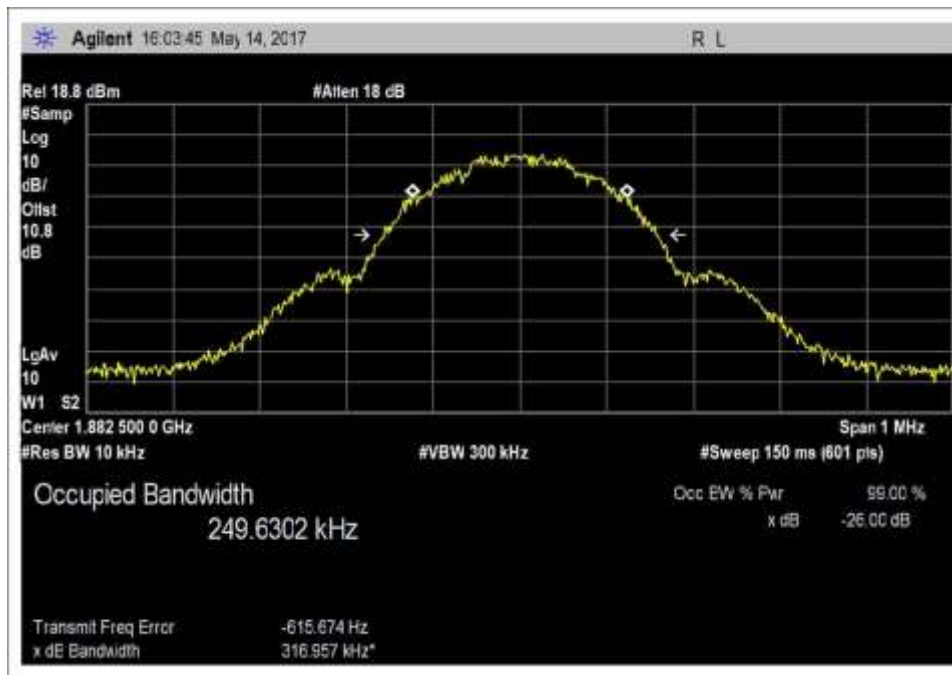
Agilent 16:03:45 May 14, 2017 R L

Ref 18.8 dBm #Atten 18 dB

#Samp
Log
10
dB/
Offst
10.8
dB

LgAv
10
W1 S2

Center 1.882 500 0 GHz Span 1 MHz
#Res BW 10 kHz #VBW 300 kHz #Sweep 150 ms (601 pts)

Occupied Bandwidth
249.6302 kHz

Occ BW % Pwr 99.00 %
x dB -26.00 dB

Transmit Freq Error -615.674 Hz
x dB Bandwidth 316.957 kHz*